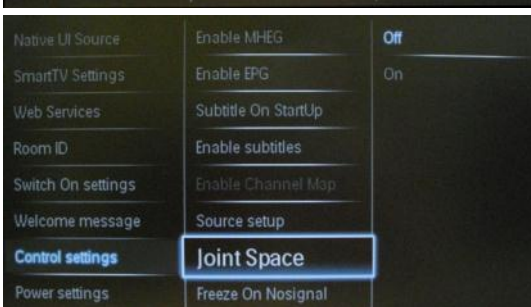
Native UI Source
SmartTV Settings
Web Services
Room ID
Switch On settings
Welcome message
Control settings
Power settings

Enable MHEG
Enable EPG
Subtitle On StartUp
Enable subtitles
Enable Channel Map
Source setup
Joint Space
Freeze On Nosignal

Off
On